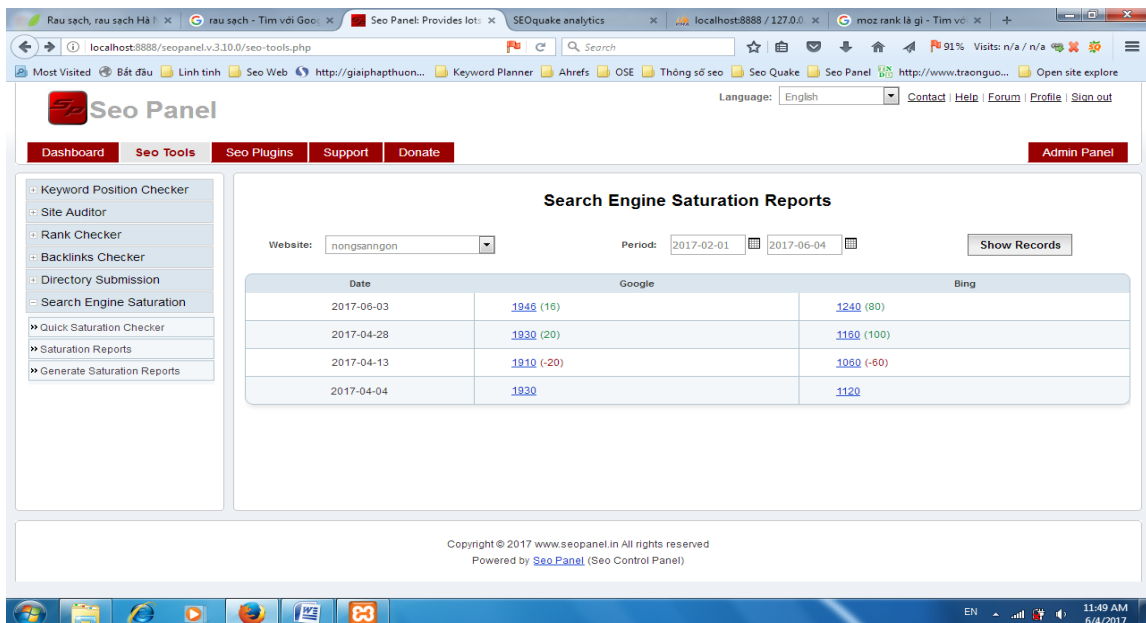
Rau sạch, rau sạch Hà N × | rau sạch - Tìm với Goo × | Seo Panel: Provides lots × | SEOquake analytics × | localhost:8888 / 127.0.0 × | moz rank là gì - Tìm với × | +

localhost:8888/seopanel.v.3.10.0/seo-tools.php | Search | 91% Visits: n/a / n/a

Most Visited | Bắt đầu | Linh tinh | Seo Web | http://giaiphapthuon... | Keyword Planner | Ahrefs | OSE | Thông số seo | Seo Quake | Seo Panel | http://www.traonguo... | Open site explore

Seo Panel

Language: English | Contact | Help | Forum | Profile | Sign out

Dashboard | Seo Tools | Seo Plugins | Support | Donate | Admin Panel

Keyword Position Checker
Site Auditor
Rank Checker
Backlinks Checker
Directory Submission
Search Engine Saturation
» Quick Saturation Checker
» Saturation Reports
» Generate Saturation Reports

Search Engine Saturation Reports

Website: nongsanngon | Period: 2017-02-01 | 2017-06-04 | Show Records

| Date | Google | Bing |
|---|---|---|
| 2017-06-03 | 1946 (16) | 1240 (80) |
| 2017-04-28 | 1930 (20) | 1160 (100) |
| 2017-04-13 | 1910 (-20) | 1060 (-60) |
| 2017-04-04 | 1930 | 1120 |

Copyright © 2017 www.seopanel.in All rights reserved
Powered by Seo Panel (Seo Control Panel)

EN 11:49 AM 6/4/2017